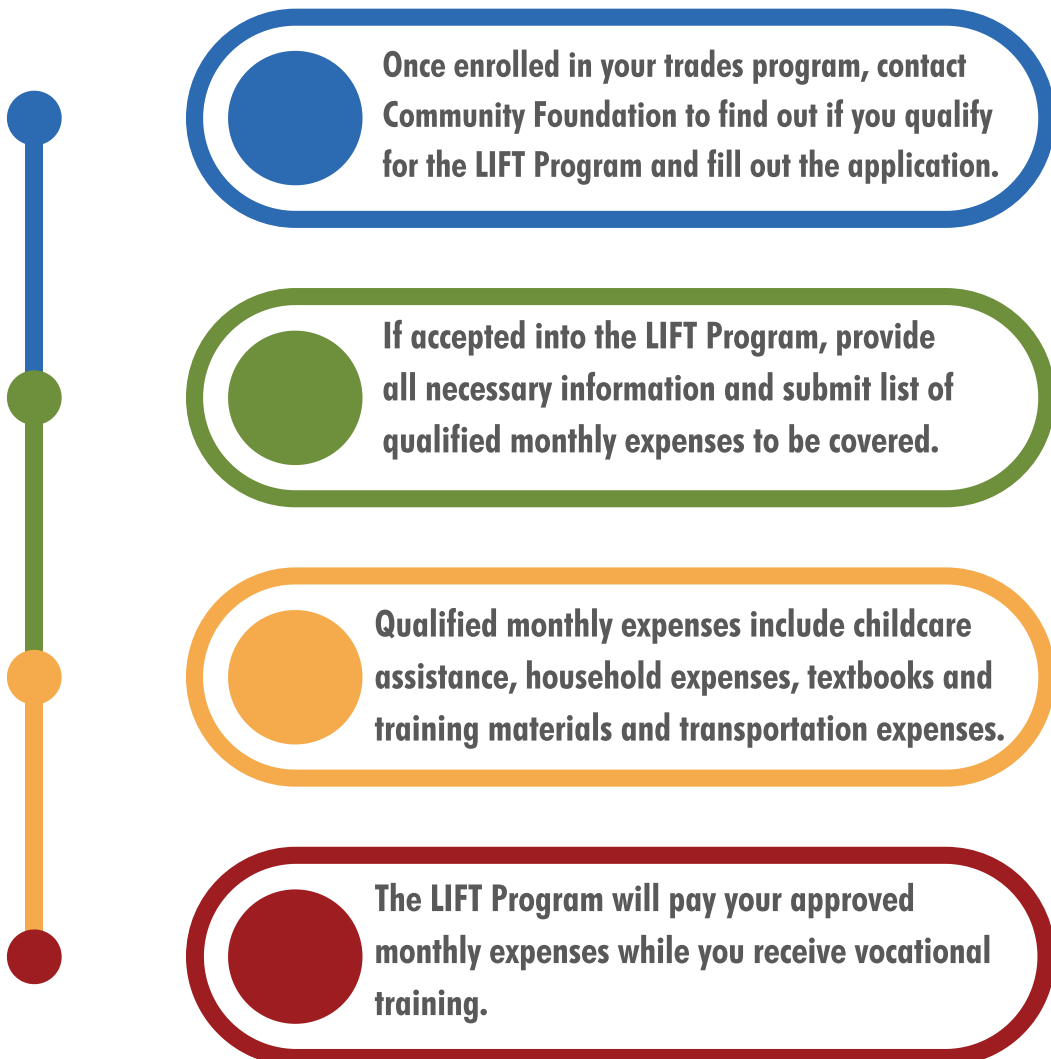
Once enrolled in your trades program, contact Community Foundation to find out if you qualify for the LIFT Program and fill out the application.

If accepted into the LIFT Program, provide all necessary information and submit list of qualified monthly expenses to be covered.

Qualified monthly expenses include childcare assistance, household expenses, textbooks and training materials and transportation expenses.

The LIFT Program will pay your approved monthly expenses while you receive vocational training.